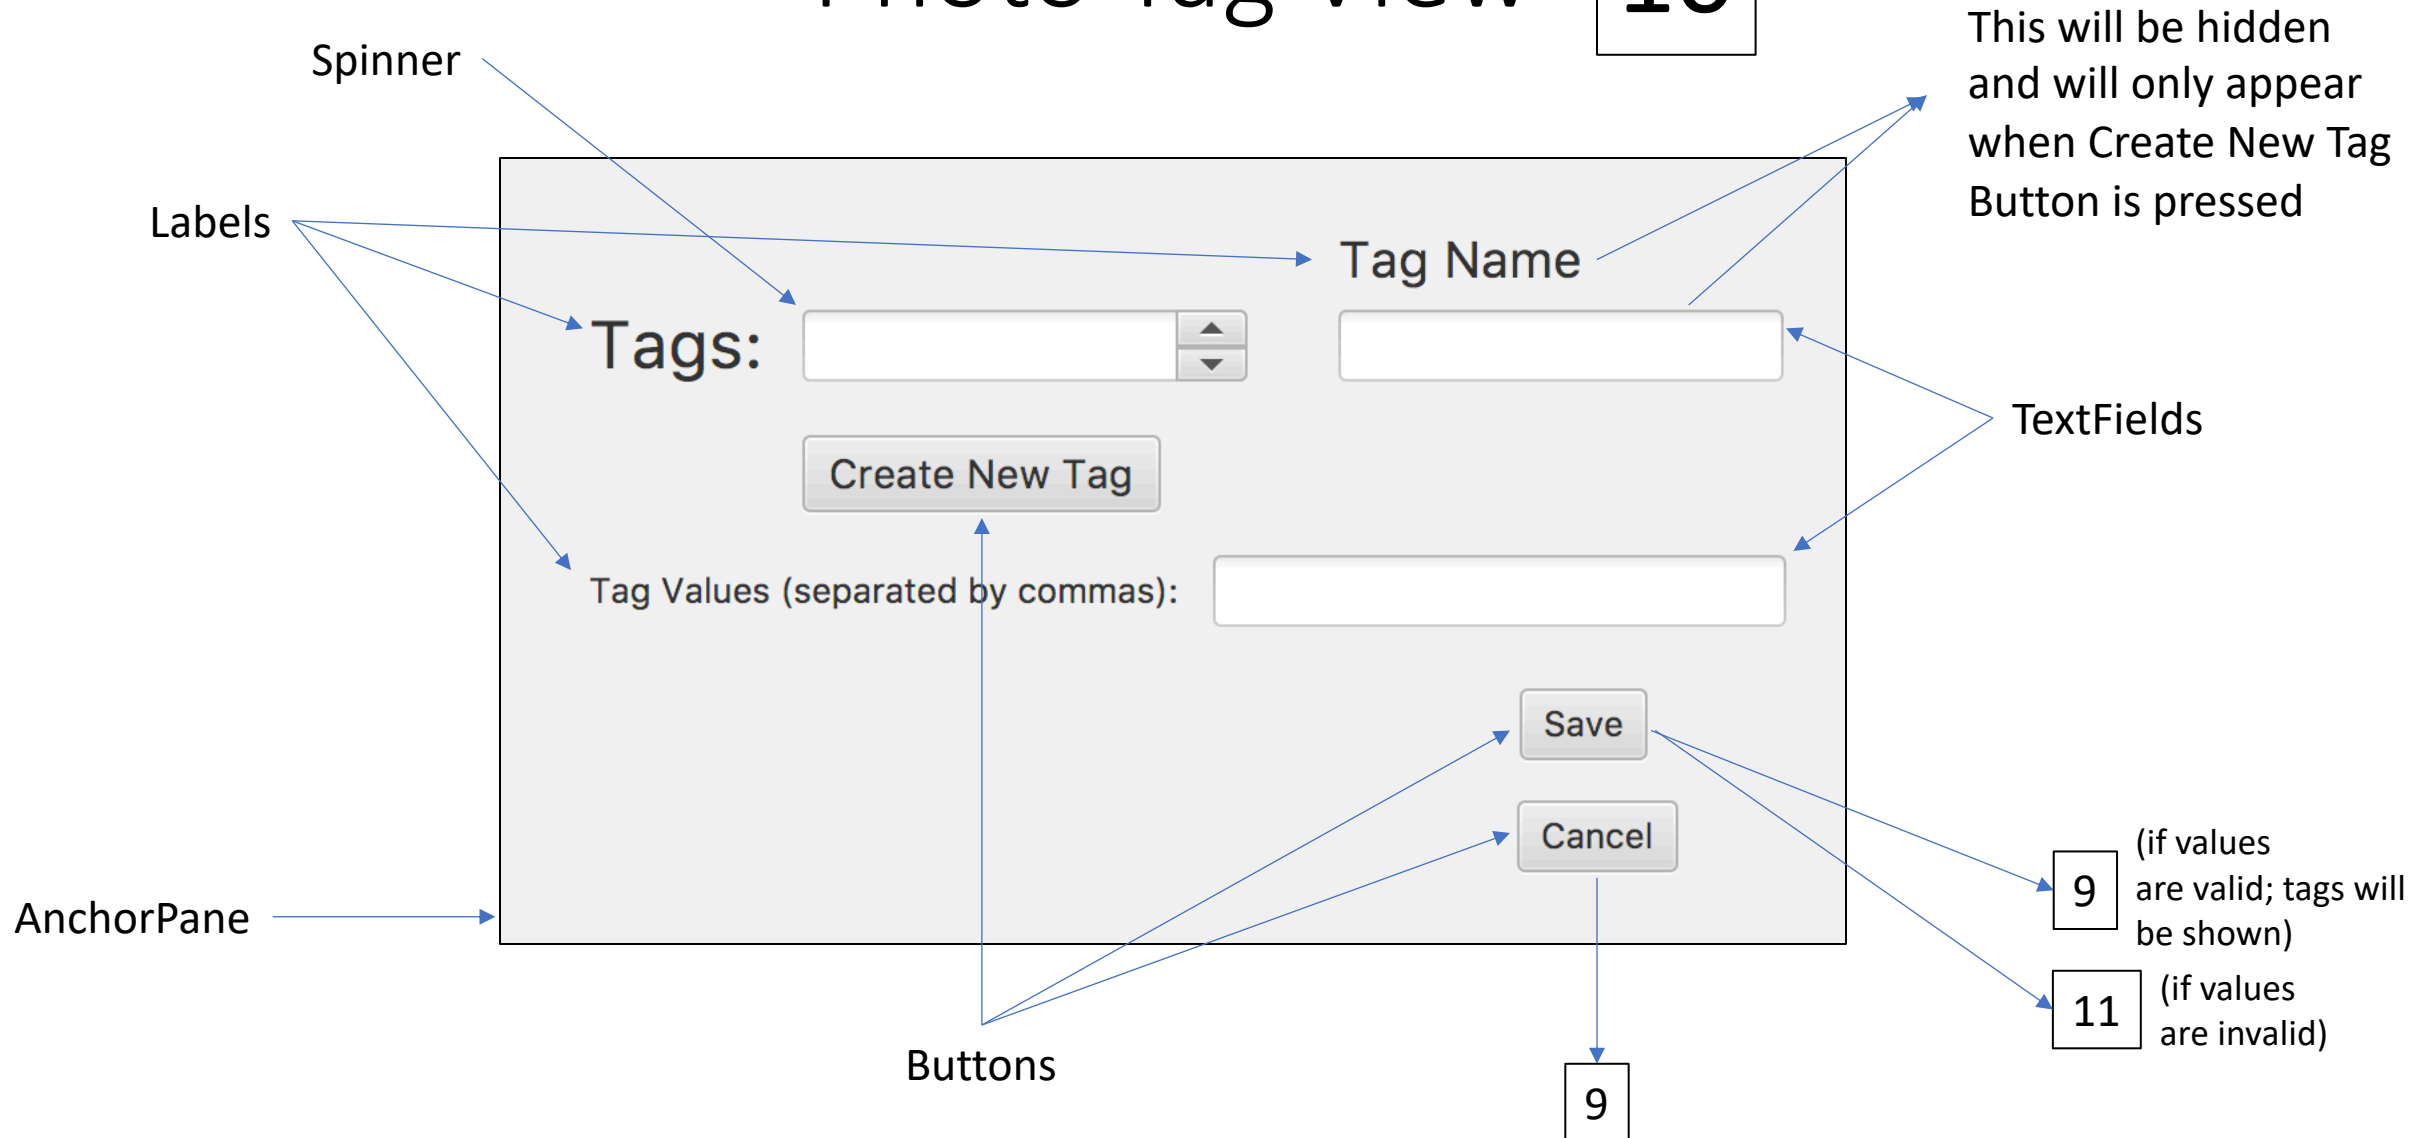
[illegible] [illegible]

Spinner

This will be hidden and will only appear when Create New Tag Button is pressed

Labels

Tag Name

Tags:

TextFields

Create New Tag

Tag Values (separated by commas):

Save

Cancel

9 (if values are valid; tags will be shown)

11 (if values are invalid)

AnchorPane

Buttons

9